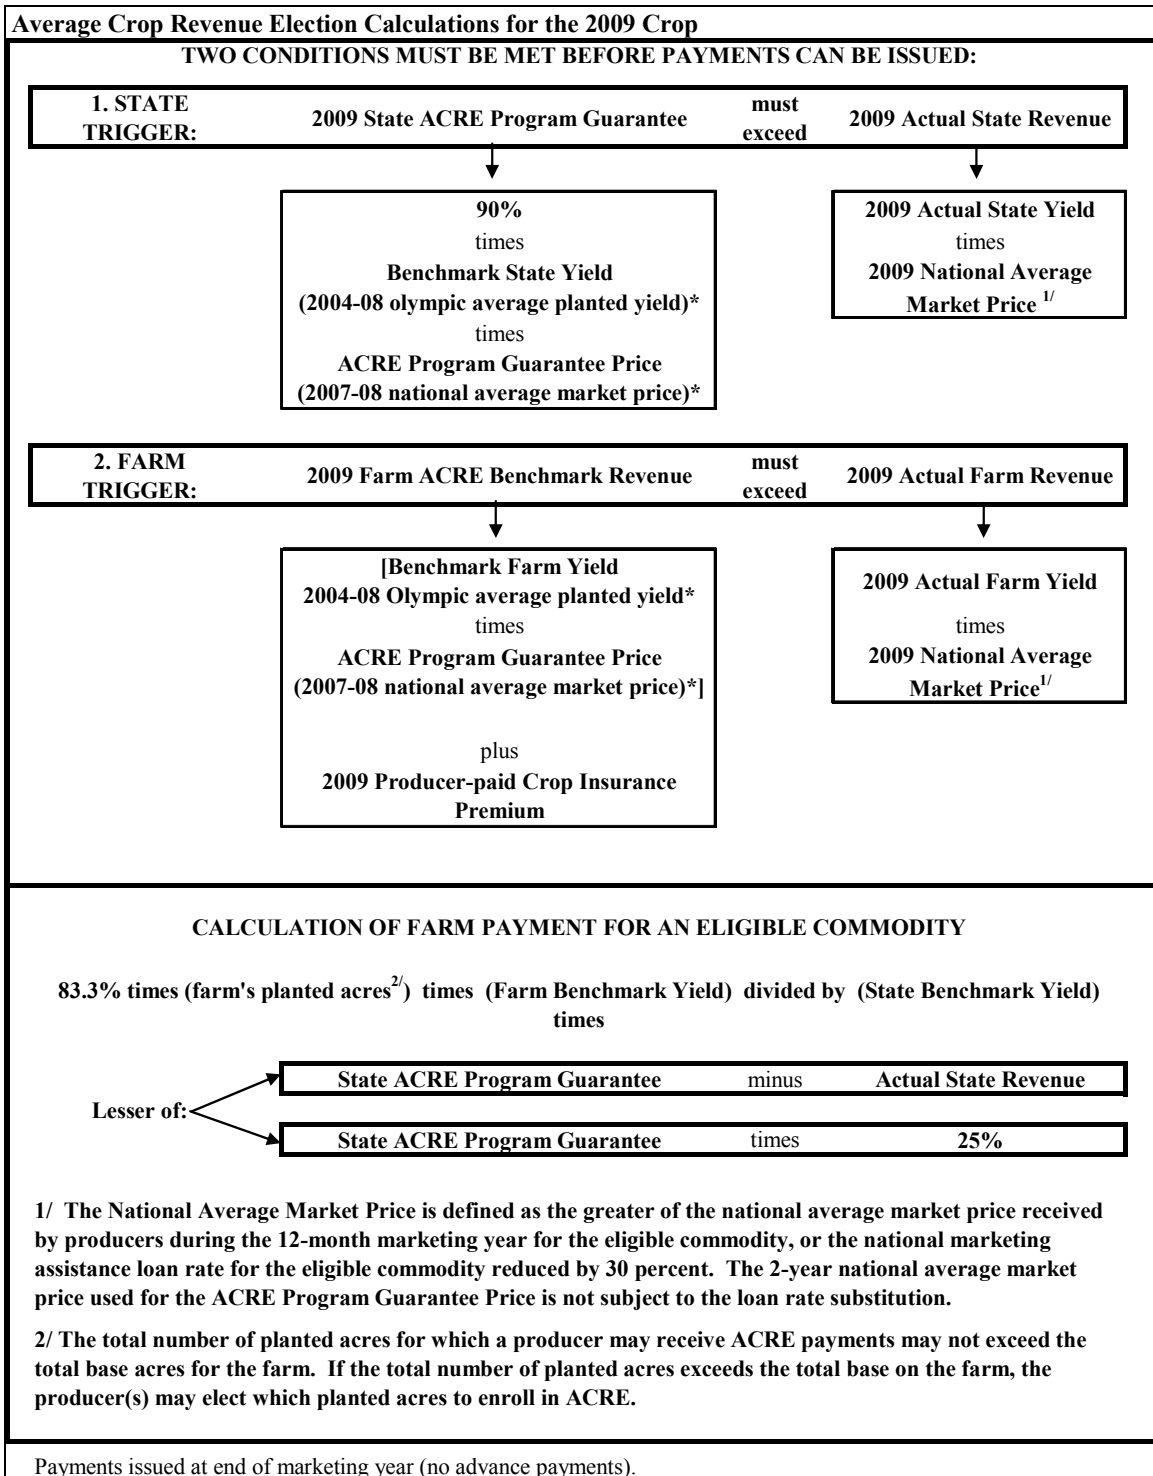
Average Crop Revenue Election Calculations for the 2009 Crop

TWO CONDITIONS MUST BE MET BEFORE PAYMENTS CAN BE ISSUED:

1. STATE TRIGGER: 2009 State ACRE Program Guarantee must exceed 2009 Actual State Revenue

90%
times
Benchmark State Yield
(2004-08 olympic average planted yield)*
times
ACRE Program Guarantee Price
(2007-08 national average market price)*

2009 Actual State Yield
times
2009 National Average Market Price $^{1/}$

2. FARM TRIGGER: 2009 Farm ACRE Benchmark Revenue must exceed 2009 Actual Farm Revenue

[Benchmark Farm Yield
2004-08 Olympic average planted yield*
times
ACRE Program Guarantee Price
(2007-08 national average market price)*]

plus
2009 Producer-paid Crop Insurance Premium

2009 Actual Farm Yield
times
2009 National Average Market Price$^{1/}$

CALCULATION OF FARM PAYMENT FOR AN ELIGIBLE COMMODITY

83.3% times (farm's planted acres$^{2/}$) times (Farm Benchmark Yield) divided by (State Benchmark Yield) times

Lesser of:

| State ACRE Program Guarantee | minus | Actual State Revenue |
|---|---|---|
| State ACRE Program Guarantee | times | 25% |

1/ The National Average Market Price is defined as the greater of the national average market price received by producers during the 12-month marketing year for the eligible commodity, or the national marketing assistance loan rate for the eligible commodity reduced by 30 percent. The 2-year national average market price used for the ACRE Program Guarantee Price is not subject to the loan rate substitution.

2/ The total number of planted acres for which a producer may receive ACRE payments may not exceed the total base acres for the farm. If the total number of planted acres exceeds the total base on the farm, the producer(s) may elect which planted acres to enroll in ACRE.

Payments issued at end of marketing year (no advance payments).